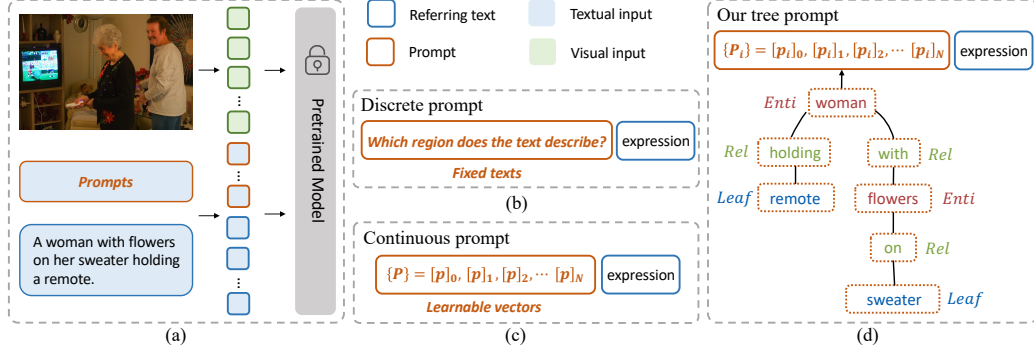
Prompts

A woman with flowers on her sweater holding a remote.

Pretrained Model

(a)

Referring text
Textual input
Prompt
Visual input

Discrete prompt

Which region does the text describe?
expression
Fixed texts

(b)

Continuous prompt

$\{P\} = [p]_0, [p]_1, [p]_2, \cdots [p]_N$
expression
Learnable vectors

(c)

Our tree prompt

$\{P_i\} = [p_i]_0, [p_i]_1, [p_i]_2, \cdots [p_i]_N$
expression

Enti
woman
Rel
holding
with
Rel
Leaf
remote
flowers
Enti
on
Rel
sweater
Leaf

(d)